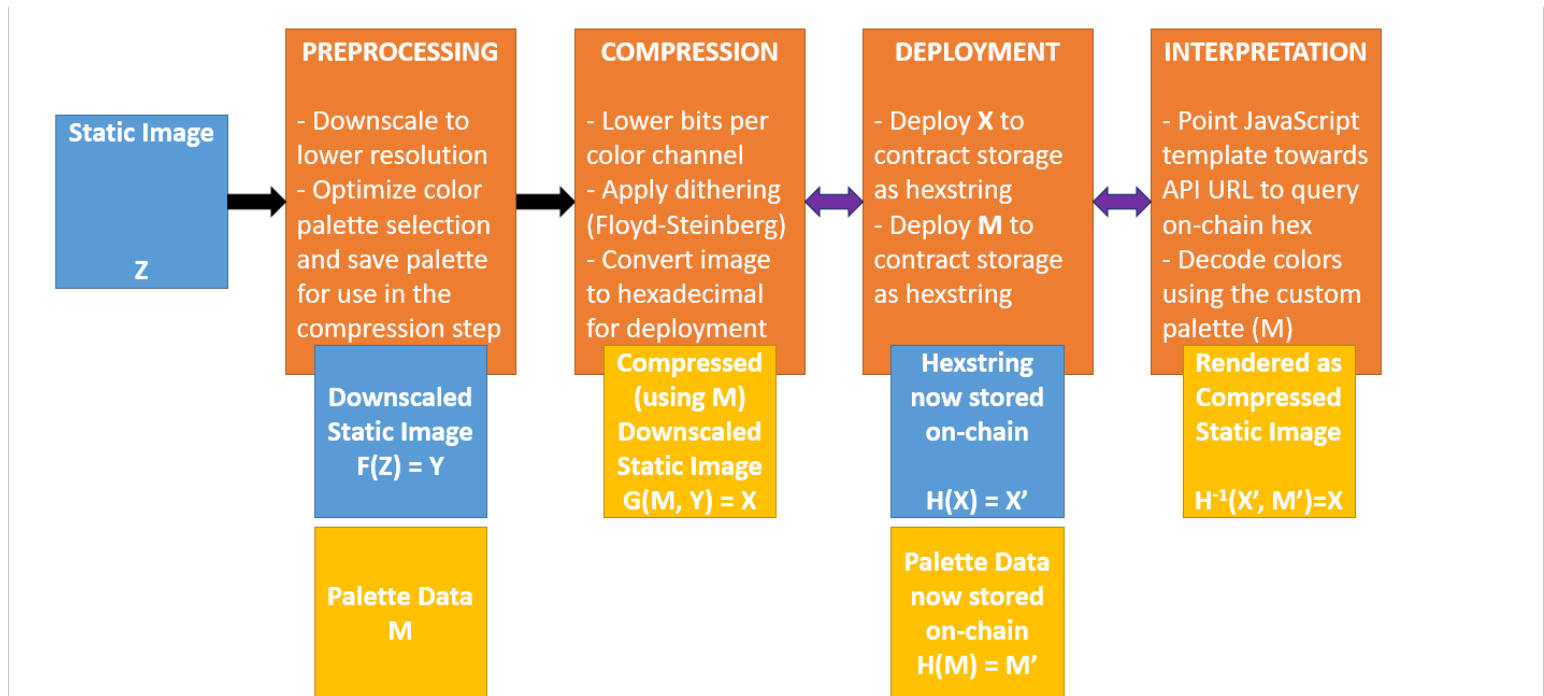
Static Image

Z

PREPROCESSING

- Downscale to lower resolution
- Optimize color palette selection and save palette for use in the compression step

Downscaled Static Image
F(Z) = Y

Palette Data
M

COMPRESSION

- Lower bits per color channel
- Apply dithering (Floyd-Steinberg)
- Convert image to hexadecimal for deployment

Compressed (using M) Downscaled Static Image
G(M, Y) = X

DEPLOYMENT

- Deploy **X** to contract storage as hexstring
- Deploy **M** to contract storage as hexstring

Hexstring now stored on-chain

H(X) = X'

Palette Data now stored on-chain
H(M) = M'

INTERPRETATION

- Point JavaScript template towards API URL to query on-chain hex
- Decode colors using the custom palette (M)

Rendered as Compressed Static Image

$H^{-1}(X', M')=X$